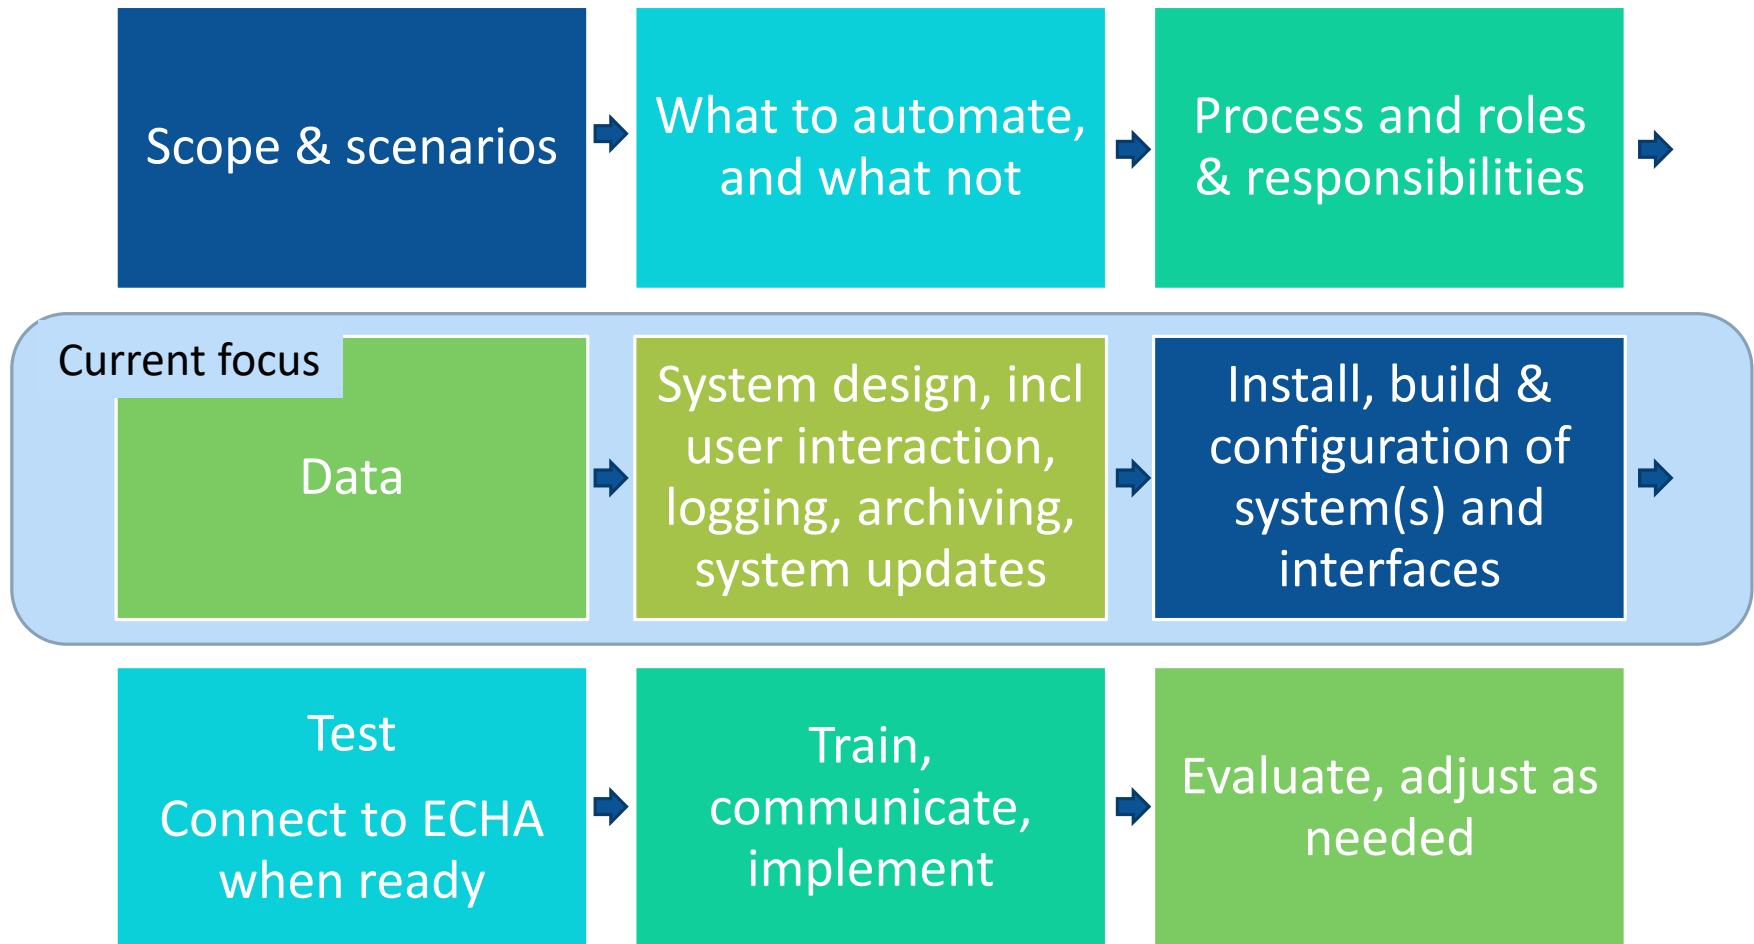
Scope & scenarios

What to automate, and what not

Process and roles & responsibilities

Current focus

Data

System design, incl user interaction, logging, archiving, system updates

Install, build & configuration of system(s) and interfaces

Test

Connect to ECHA when ready

Train, communicate, implement

Evaluate, adjust as needed